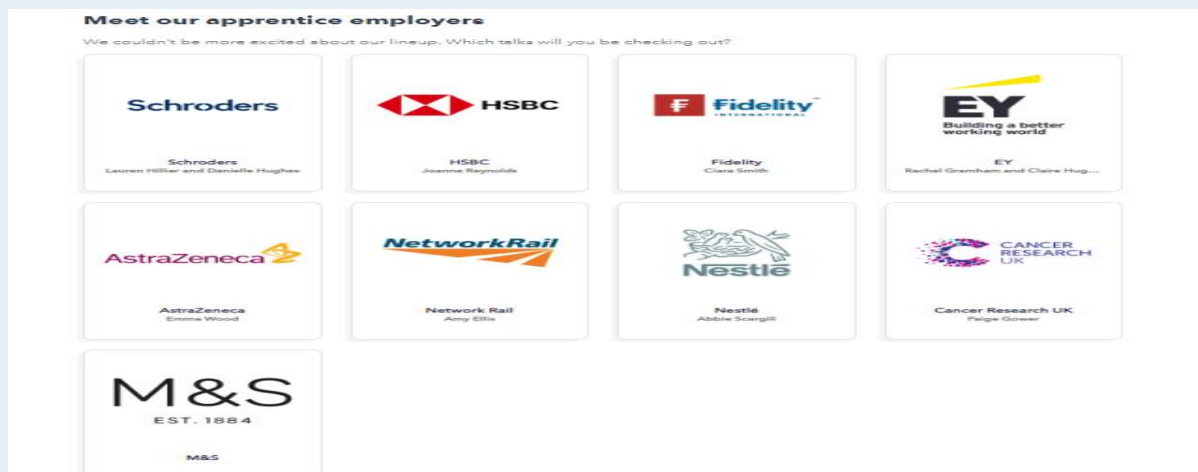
Meet our apprentice employers

We couldn't be more excited about our lineup. Which talks will you be checking out?

Schroders

Schroders
Lauren Hillier and Danielle Hughes

HSBC

HSBC
Joanne Reynolds

Fidelity INTERNATIONAL

Fidelity
Ciara Smith

EY
Building a better working world

EY
Rachel Grenham and Claire Hug...

AstraZeneca

AstraZeneca
Emma Wood

NetworkRail

Network Rail
Amy Ellis

Nestlé

Nestlé
Abbie Scargill

CANCER RESEARCH UK

Cancer Research UK
Paige Gower

M&S
EST. 1884

M&S